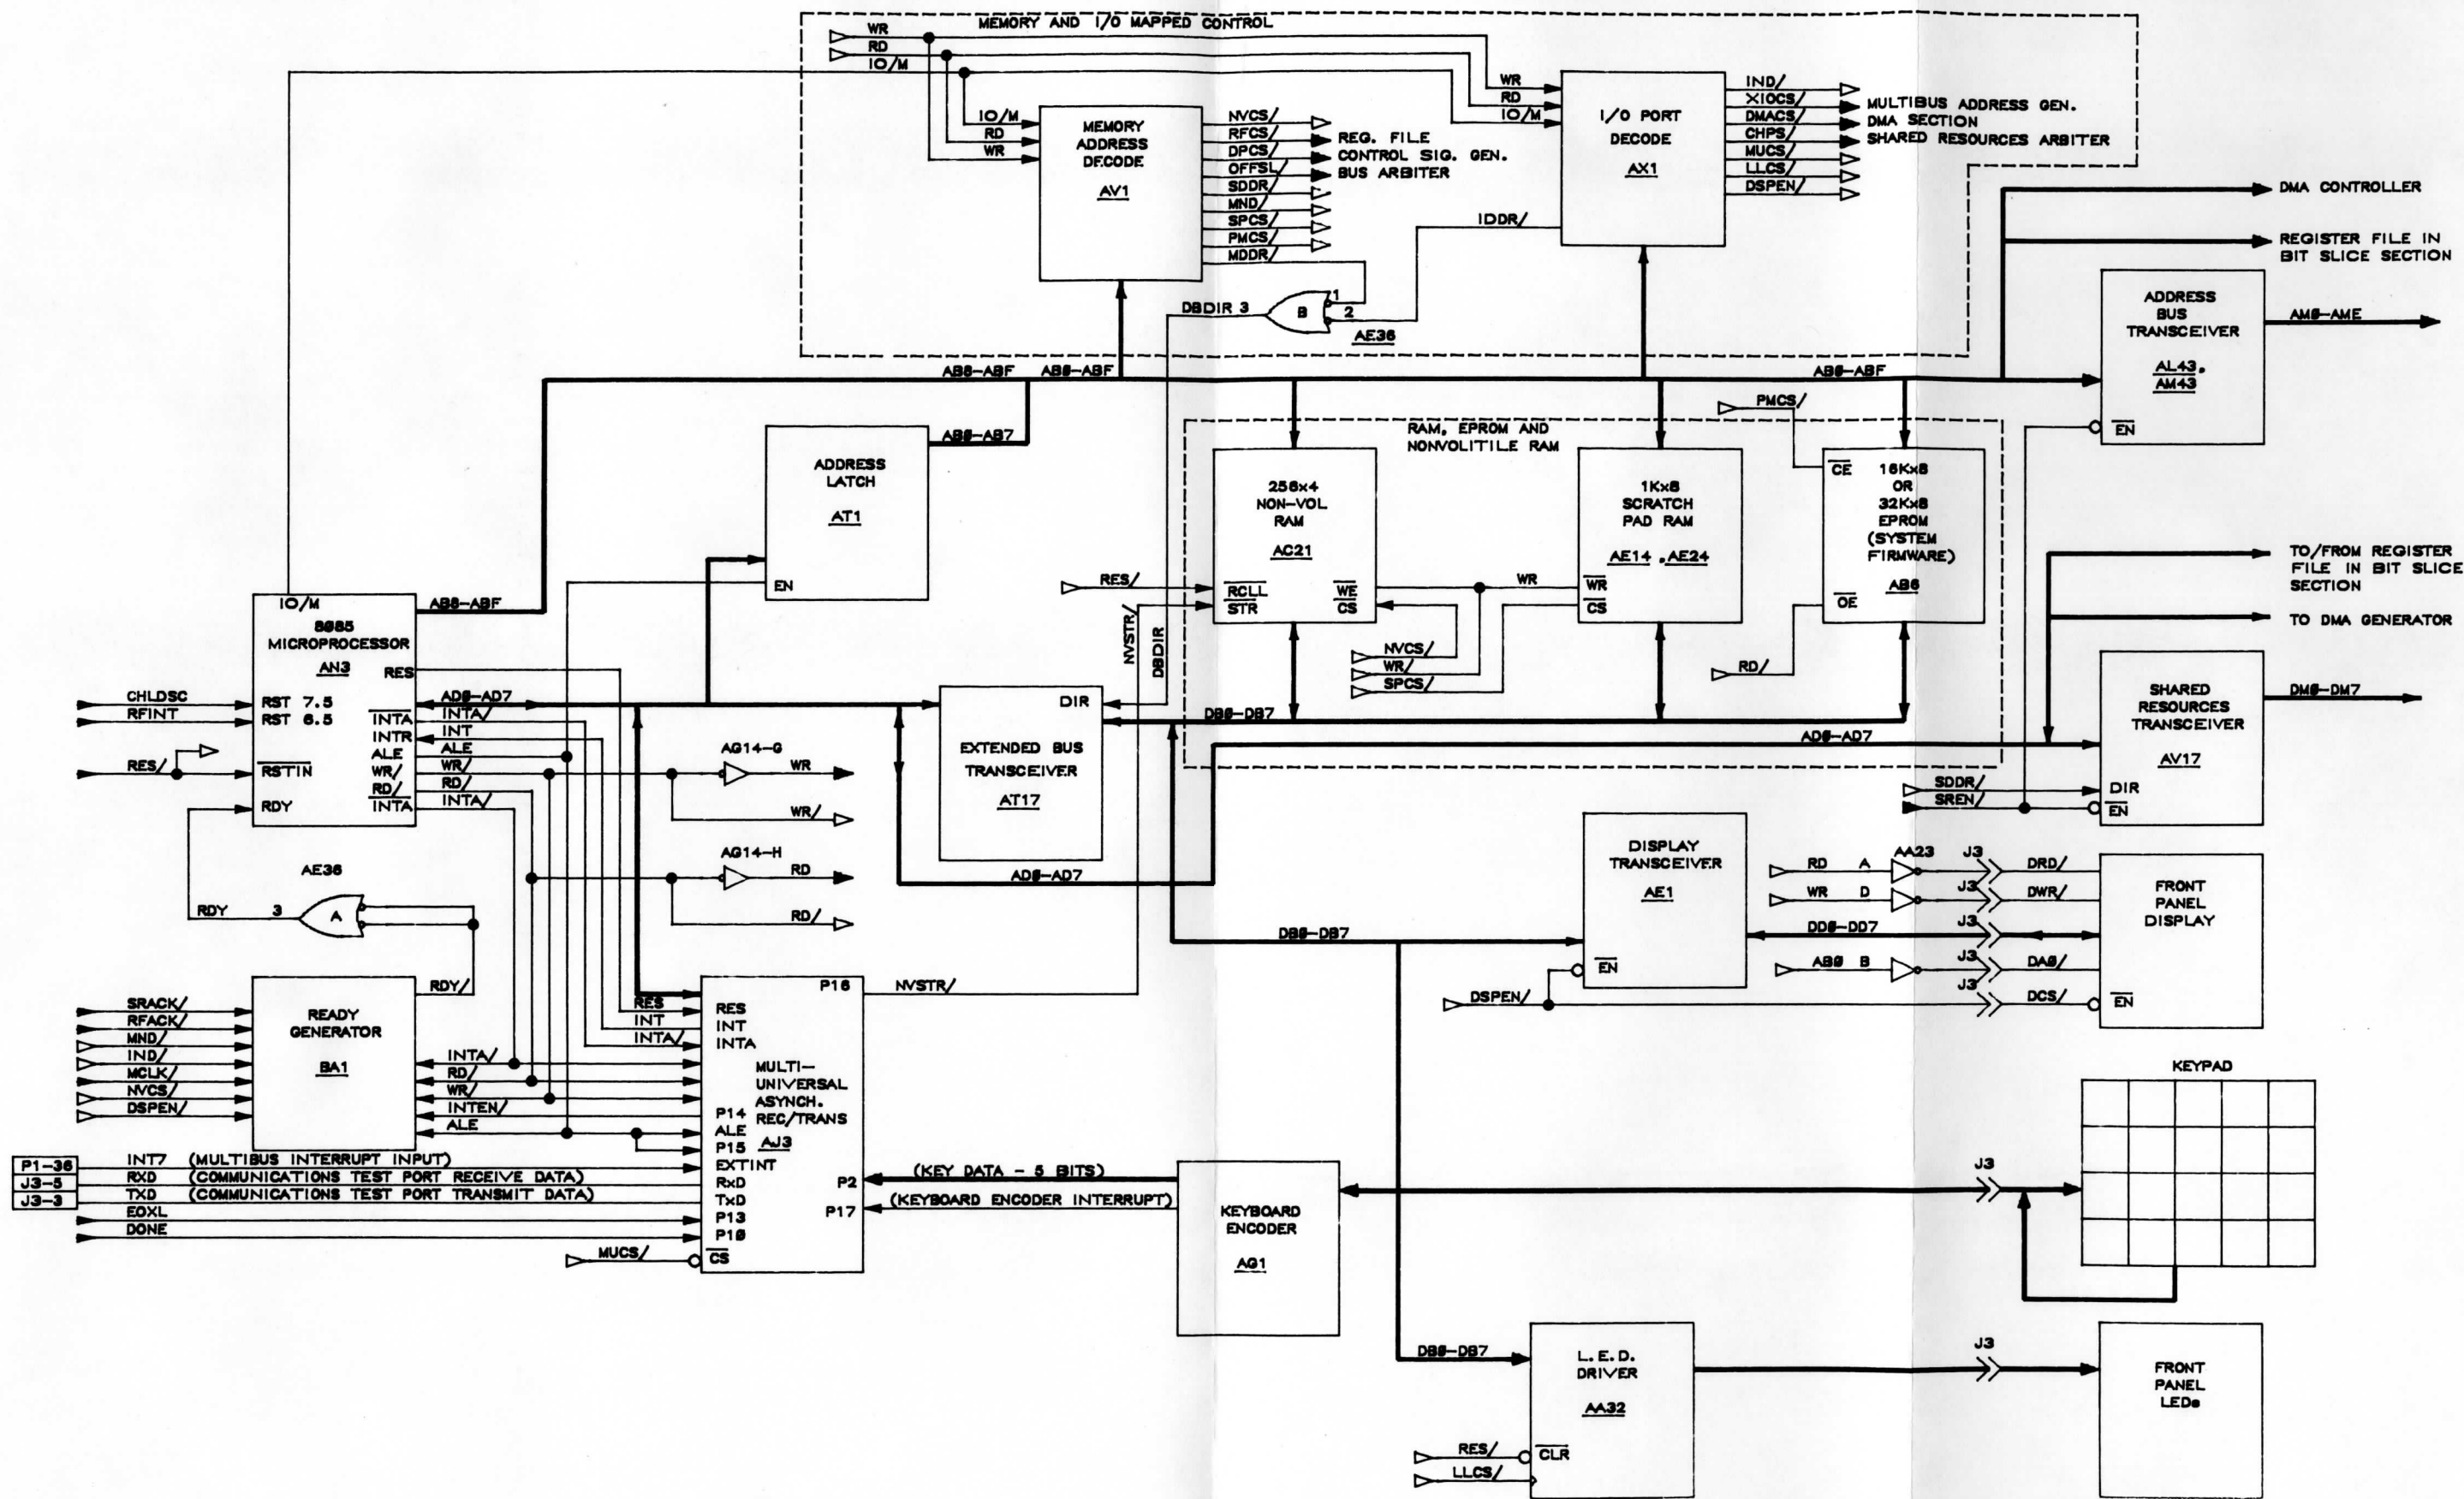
MEMORY AND I/O MAPPED CONTROL

WR
RD
IO/M

IO/M
RD
WR

MEMORY ADDRESS DECODE
AV1

NVCS/
RFCS/
DPCS/
OFFSL/
SDDR/
MND/
SPCS/
PMCS/
MDDR/

REG. FILE CONTROL SIG. GEN. BUS ARBITER

WR
RD
IO/M

I/O PORT DECODE
AX1

IND/
XIOCS/
DMACS/
CHPS/
MUCS/
LLCS/
DSPEN/

MULTIBUS ADDRESS GEN.
DMA SECTION
SHARED RESOURCES ARBITER

IDDR/

DBDIR 3
B
1
2
AE36

DMA CONTROLLER
REGISTER FILE IN BIT SLICE SECTION

ADDRESS BUS TRANSCEIVER
AL43, AM43
EN

AM0-AME

AB0-ABF AB0-ABF AB0-ABF

PMCS/

ADDRESS LATCH
AT1
EN
AB0-AB7

RAM, EPROM AND NONVOLITILE RAM

256x4 NON-VOL RAM
AC21
RCLL
STR
WE
CS

1Kx8 SCRATCH PAD RAM
AE14, AE24
WR
CS

CE
16Kx8 OR 32Kx8 EPROM (SYSTEM FIRMWARE)
AB6
OE

RES/
WR
NVCS/
WR/
SPCS/
RD/

TO/FROM REGISTER FILE IN BIT SLICE SECTION
TO DMA GENERATOR

IO/M
8085 MICROPROCESSOR
AN3
AB0-ABF
RES
CHLDSC
RFINT
RST 7.5
RST 6.5
INTA
INTR
ALE
WR/
RD/
INTA
RES/
RSTIN
RDY

AD0-AD7
INTA/
INT
ALE
WR/
RD/
INTA/

NVSTR/
DBDIR

DIR
EXTENDED BUS TRANSCEIVER
AT17

DB0-DB7
AD0-AD7

SHARED RESOURCES TRANSCEIVER
AV17
DIR
EN
SDDR/
SREN/
DM0-DM7

AG14-G
WR
WR/
AG14-H
RD
RD/

AE36
RDY 3 A

AD0-AD7

DISPLAY TRANSCEIVER
AE1
EN

RD A
WR D
DD0-DD7
AB0 B
AA23
J3
J3
J3
J3
J3
DRD/
DWR/
DA0/
DCS/

FRONT PANEL DISPLAY
EN

DSPEN/

DB0-DB7

READY GENERATOR
BA1
RDY/
SRACK/
RFACK/
MND/
IND/
MCLK/
NVCS/
DSPEN/

INTA/
RD/
WR/
INTEN/
ALE

RES
INT
INTA

P16
NVSTR/
RES
INT
INTA
MULTI-UNIVERSAL ASYNCH. REC/TRANS
AJ3
P14
ALE
P15
EXTINT
RxD
TxD
P13
P10
CS
P2
P17

P1-36
J3-5
J3-3
INT7 (MULTIBUS INTERRUPT INPUT)
RXD (COMMUNICATIONS TEST PORT RECEIVE DATA)
TXD (COMMUNICATIONS TEST PORT TRANSMIT DATA)
EOXL
DONE
MUCS/

(KEY DATA - 5 BITS)
(KEYBOARD ENCODER INTERRUPT)

KEYBOARD ENCODER
AG1

J3
KEYPAD

DB0-DB7
L.E.D. DRIVER
AA32
CLR
RES/
LLCS/

J3
FRONT PANEL LEDs